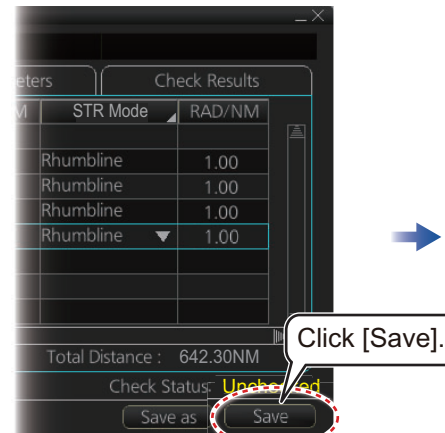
eters | Check Results

| M | STR Mode | RAD/NM |
|---|---|---|
| | Rhumbline | 1.00 |
| | Rhumbline | 1.00 |
| | Rhumbline | 1.00 |
| | Rhumbline | 1.00 |

Total Distance : 642.30NM

Check Status: Unchecked

Save as

Save

Click [Save].